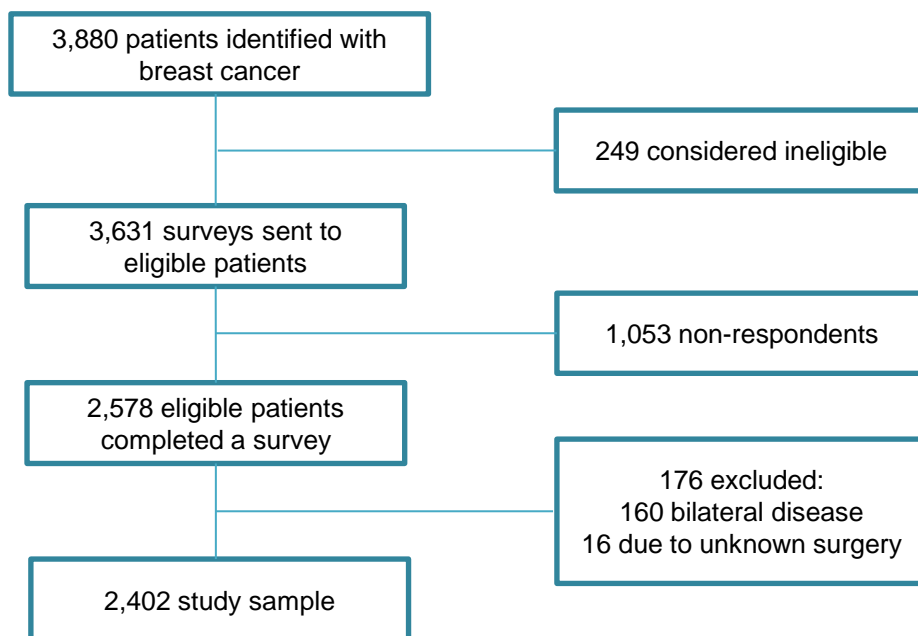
3,880 patients identified with breast cancer

249 considered ineligible

3,631 surveys sent to eligible patients

1,053 non-respondents

2,578 eligible patients completed a survey

176 excluded:
160 bilateral disease
16 due to unknown surgery

2,402 study sample